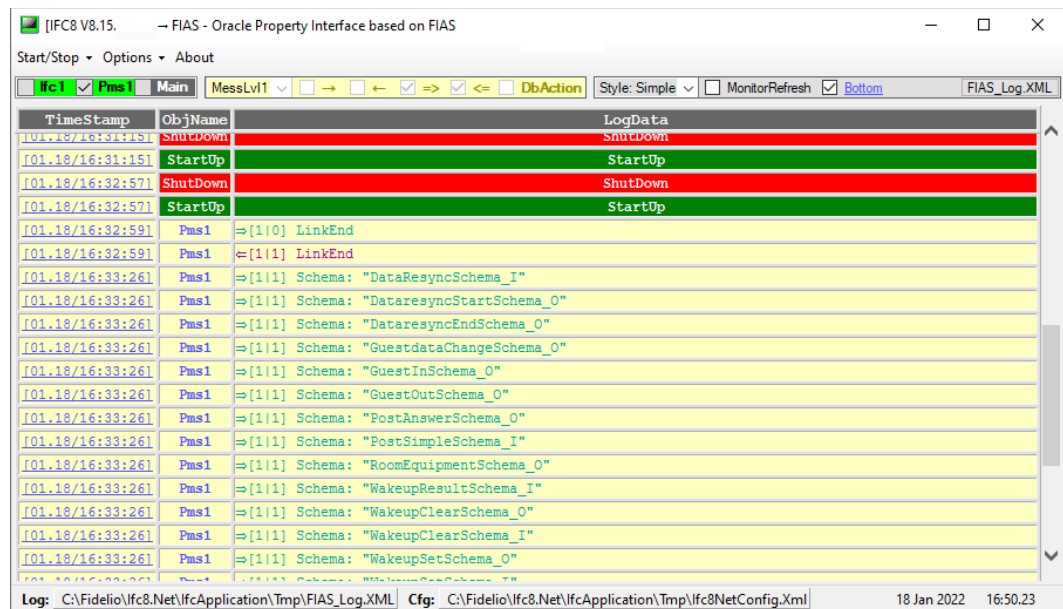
[IFC8 V8.15. → FIAS - Oracle Property Interface based on FIAS

Start/Stop ▾ Options ▾ About

Ifc1 Pms1 Main MessLvl1 → ← => <= DbAction Style: Simple MonitorRefresh Bottom FIAS_Log.XML

| TimeStamp | ObjName | LogData |
|---|---|---|
| [01.18/16:31:15] | ShutDown | ShutDown |
| [01.18/16:31:15] | StartUp | StartUp |
| [01.18/16:32:57] | ShutDown | ShutDown |
| [01.18/16:32:57] | StartUp | StartUp |
| [01.18/16:32:59] | Pms1 | ⇒[1\|0] LinkEnd |
| [01.18/16:32:59] | Pms1 | ⇐[1\|1] LinkEnd |
| [01.18/16:33:26] | Pms1 | ⇒[1\|1] Schema: "DataResyncSchema_I" |
| [01.18/16:33:26] | Pms1 | ⇒[1\|1] Schema: "DataresyncStartSchema_O" |
| [01.18/16:33:26] | Pms1 | ⇒[1\|1] Schema: "DataresyncEndSchema_O" |
| [01.18/16:33:26] | Pms1 | ⇒[1\|1] Schema: "GuestdataChangeSchema_O" |
| [01.18/16:33:26] | Pms1 | ⇒[1\|1] Schema: "GuestInSchema_O" |
| [01.18/16:33:26] | Pms1 | ⇒[1\|1] Schema: "GuestOutSchema_O" |
| [01.18/16:33:26] | Pms1 | ⇒[1\|1] Schema: "PostAnswerSchema_O" |
| [01.18/16:33:26] | Pms1 | ⇒[1\|1] Schema: "PostSimpleSchema_I" |
| [01.18/16:33:26] | Pms1 | ⇒[1\|1] Schema: "RoomEquipmentSchema_O" |
| [01.18/16:33:26] | Pms1 | ⇒[1\|1] Schema: "WakeupResultSchema_I" |
| [01.18/16:33:26] | Pms1 | ⇒[1\|1] Schema: "WakeupClearSchema_O" |
| [01.18/16:33:26] | Pms1 | ⇒[1\|1] Schema: "WakeupClearSchema_I" |
| [01.18/16:33:26] | Pms1 | ⇒[1\|1] Schema: "WakeupSetSchema_O" |
| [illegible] | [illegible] | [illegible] |

Log: C:\Fidelio\Ifc8.Net\IfcApplication\Tmp\FIAS_Log.XML Cfg: C:\Fidelio\Ifc8.Net\IfcApplication\Tmp\Ifc8NetConfig.Xml 18 Jan 2022 16:50.23